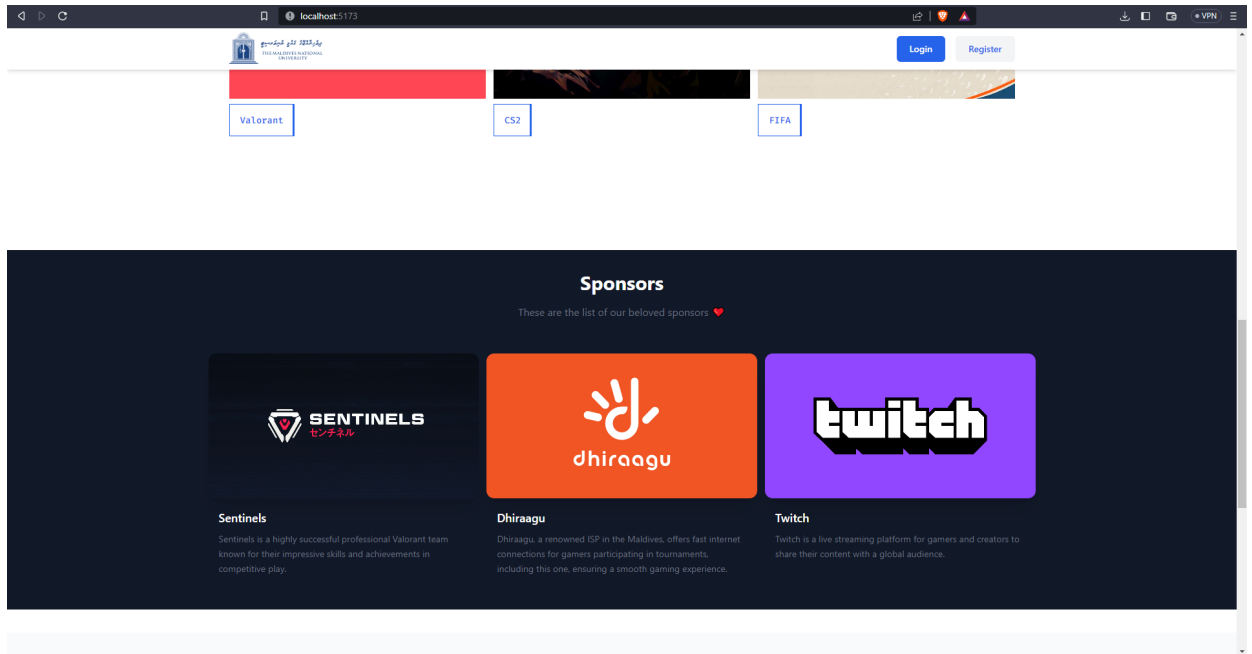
localhost:5173

VPN

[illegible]
THE MALDIVES NATIONAL UNIVERSITY

Login
Register

Valorant
CS2
FIFA

Sponsors

These are the list of our beloved sponsors ❤

SENTINELS
センチネル

dhiraagu

twitch

Sentinels
Sentinels is a highly successful professional Valorant team known for their impressive skills and achievements in competitive play.

Dhiraagu
Dhiraagu, a renowned ISP in the Maldives, offers fast internet connections for gamers participating in tournaments, including this one, ensuring a smooth gaming experience.

Twitch
Twitch is a live streaming platform for gamers and creators to share their content with a global audience.